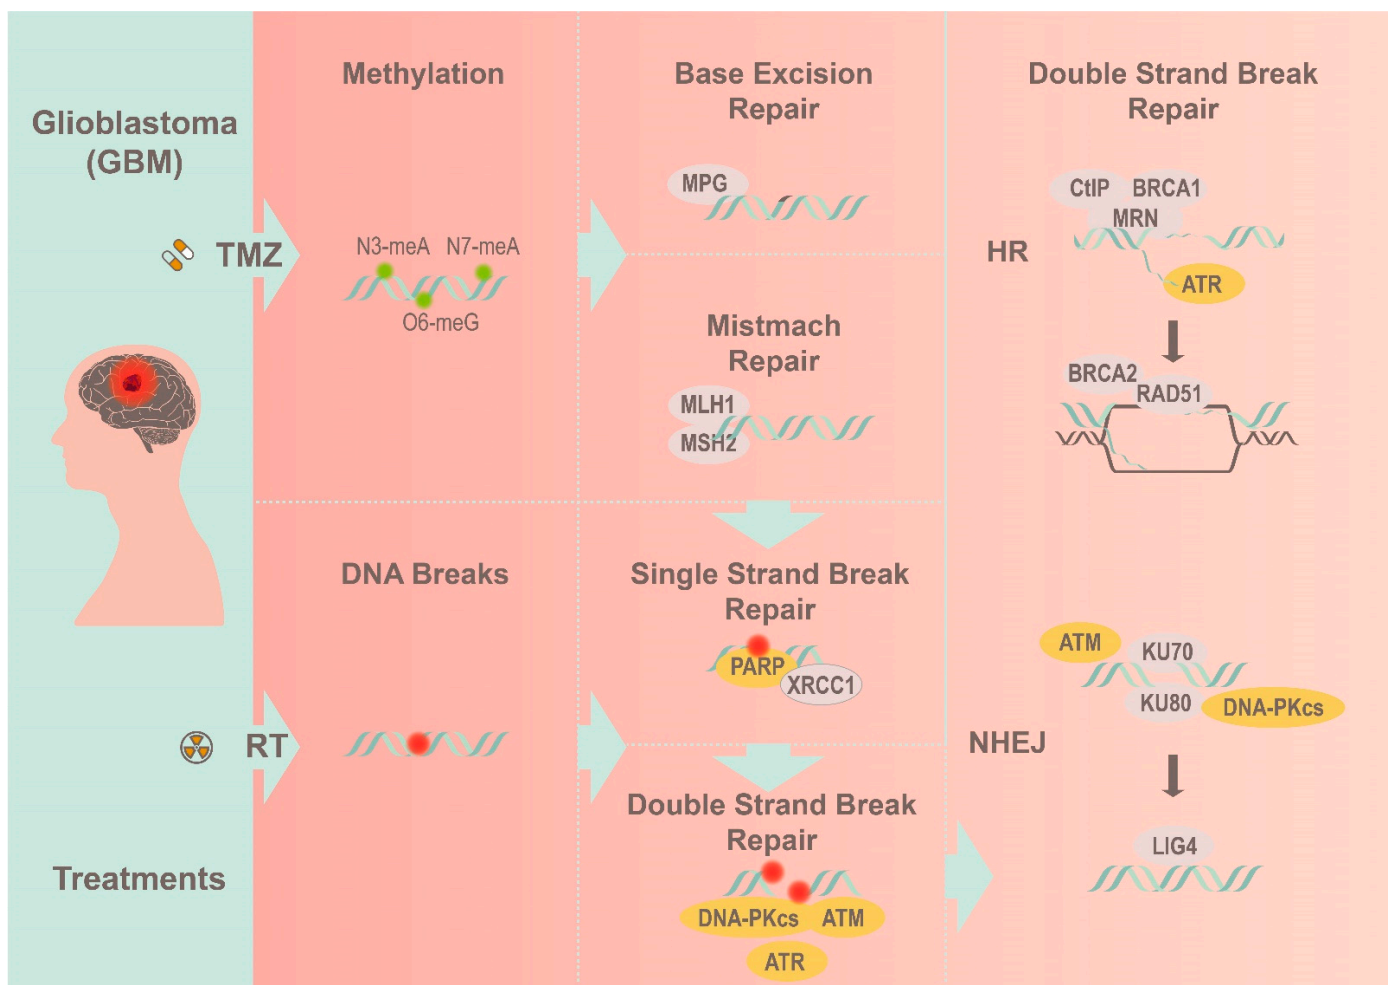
Glioblastoma (GBM)

TMZ

RT

Treatments

Methylation

N3-meA N7-meA

O6-meG

DNA Breaks

Base Excision Repair

MPG

Mistmach Repair

MLH1

MSH2

Single Strand Break Repair

PARP

XRCC1

Double Strand Break Repair

DNA-PKcs ATM

ATR

Double Strand Break Repair

HR

CtIP BRCA1

MRN

ATR

BRCA2

RAD51

NHEJ

ATM

KU70

KU80

DNA-PKcs

LIG4